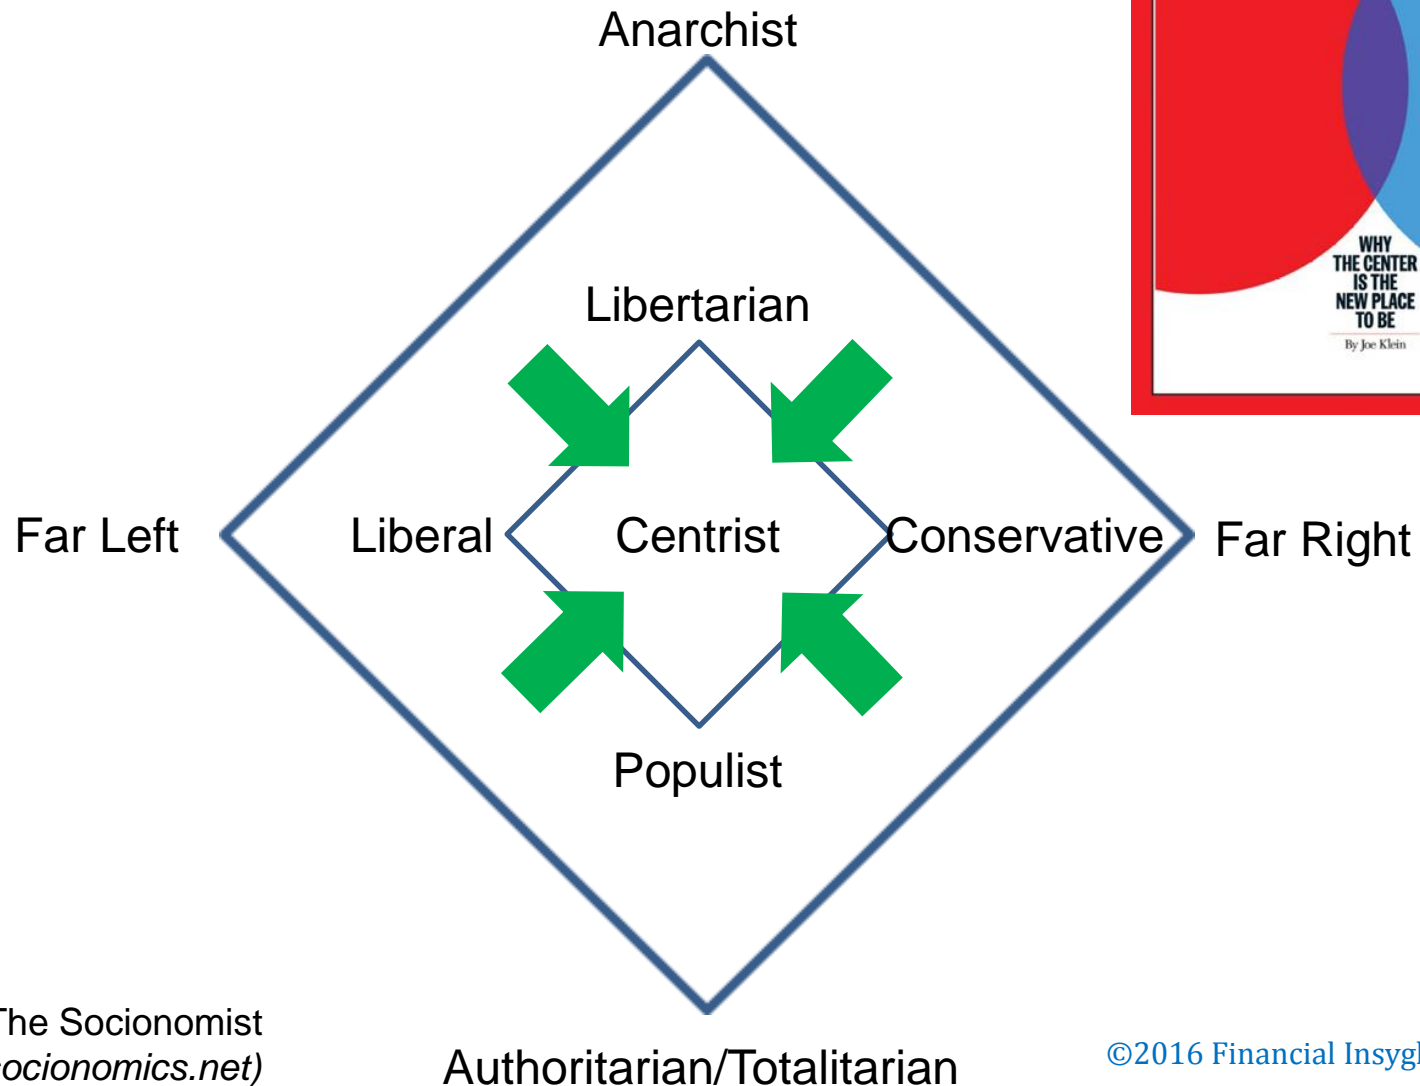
Anarchist

WHY THE CENTER IS THE NEW PLACE TO BE

By Joe Klein

Libertarian

Far Left

Liberal

Centrist

Conservative

Far Right

Populist

The Socionomist
ocionomics.net)

Authoritarian/Totalitarian

©2016 Financial Insyg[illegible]